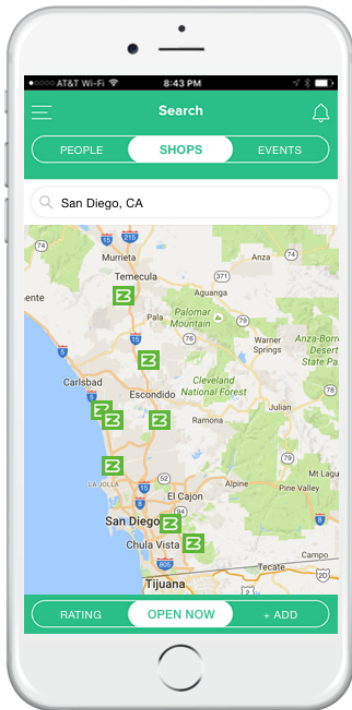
••ooo AT&T Wi-Fi 8:43 PM

Search

PEOPLE SHOPS EVENTS

San Diego, CA

215
15
Murrieta
Anza
Temecula
371
ente
79
Aguanga
Palomar Mountain
Pala
76
Warner Springs
Anza-Borrego Desert State Park
5
Carlsbad
Escondido
Cleveland National Forest
78
Julian
Ramona
67
78
Mt Laguna
La Jolla
15
Alpine
Pine Valley
El Cajon
8
San Diego
8
Chula Vista
94
805
Campo
Tecate
Tijuana
2D

RATING OPEN NOW + ADD